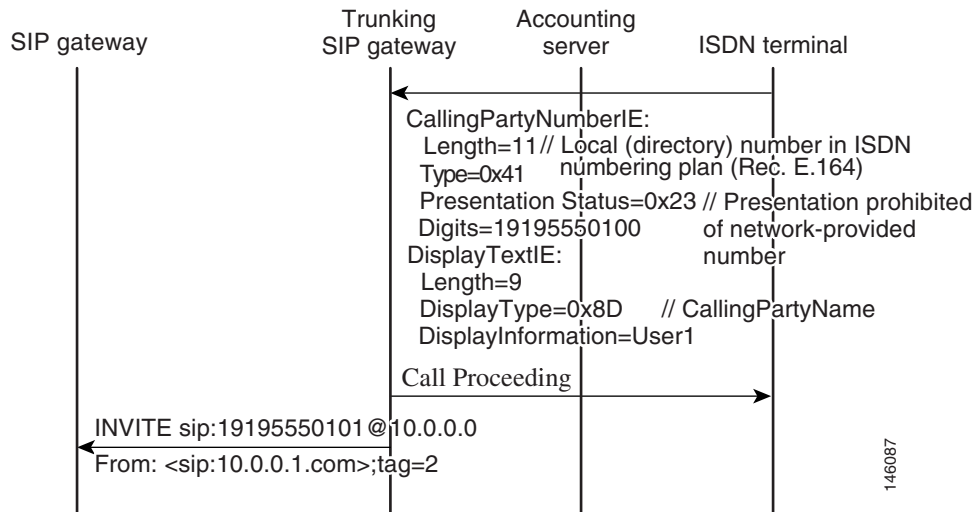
SIP gateway

Trunking SIP gateway

Accounting server

ISDN terminal

CallingPartyNumberIE:
Length=11 // Local (directory) number in ISDN numbering plan (Rec. E.164)
Type=0x41
Presentation Status=0x23 // Presentation prohibited of network-provided number
Digits=19195550100
DisplayTextIE:
Length=9
DisplayType=0x8D // CallingPartyName
DisplayInformation=User1

Call Proceeding

INVITE sip:19195550101@10.0.0.0
From: <sip:10.0.0.1.com>;tag=2

146087